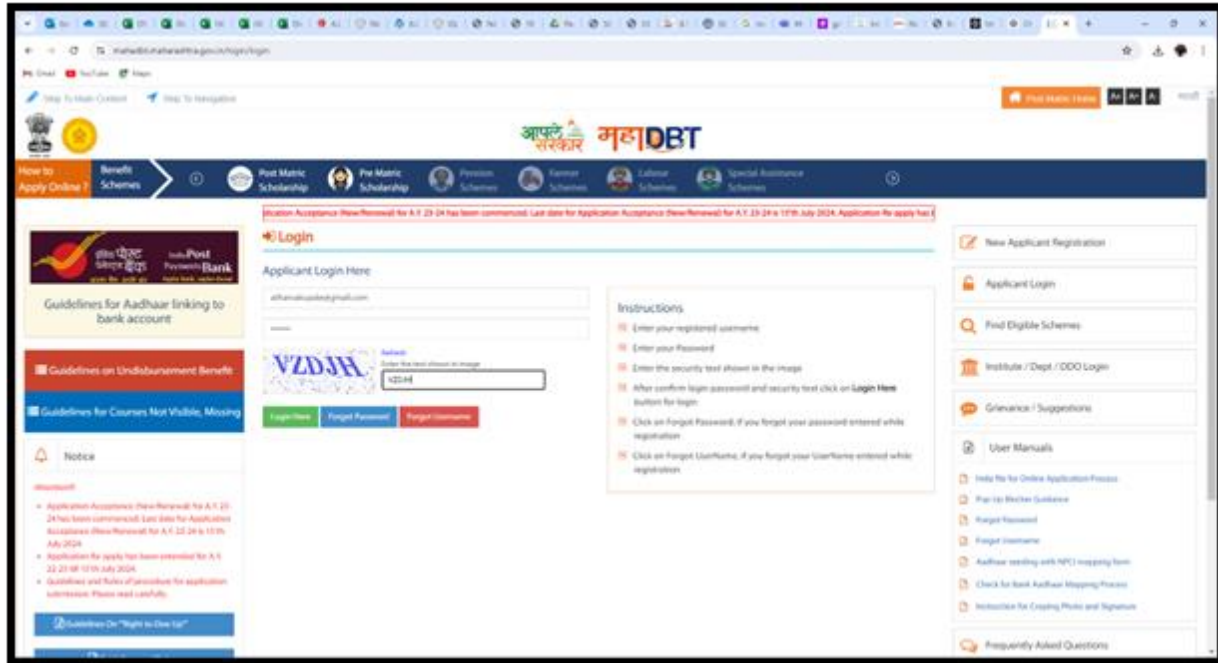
mahadbt.maharashtra.gov.in/login/login

Gmail YouTube Maps

Skip To Main Content Skip To Navigation

Post Matric Home AA A मराठी

आपले सरकार महाDBT

How to Apply Online? Benefit Schemes Post Matric Scholarship Pre Matric Scholarship Pension Schemes Farmer Schemes Labour Schemes Special Assistance Schemes

plication Acceptance (New/Renewal) for A.Y. 23-24 has been commenced. Last date for Application Acceptance (New/Renewal) for A.Y. 23-24 is 15th July 2024. Application Re apply has b

इंडिया पोस्ट पेमेंट्स बैंक India Post Payments Bank

Guidelines for Aadhaar linking to bank account

Guidelines on Undisbursement Benefit

Guidelines for Courses Not Visible, Missing

Notice

Attention!!!

• Application Acceptance (New/Renewal) for A.Y. 23-24 has been commenced. Last date for Application Acceptance (New/Renewal) for A.Y. 23-24 is 15th July 2024.

• Application Re apply has been extended for A.Y. 22-23 till 15th July 2024.

• Guidelines and Rules of procedure for application submission. Please read carefully.

Guidelines On "Right to Give Up"

Login

Applicant Login Here

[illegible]@gmail.com

VZDJH

Refresh

Enter the text shown in image

VZDJH

Login Here Forgot Password Forgot Username

Instructions

Enter your registered username

Enter your Password

Enter the security text shown in the image

After confirm login password and security text click on Login Here button for login

Click on Forgot Password, if you forgot your password entered while registration

Click on Forgot UserName, if you forgot your UserName entered while registration

New Applicant Registration

Applicant Login

Find Eligible Schemes

Institute / Dept / DDO Login

Grievance / Suggestions

User Manuals

Help file for Online Application Process

Pop Up Blocker Guidance

Forgot Password

Forgot Username

Aadhar seeding with NPCI mapping form

Check for Bank Aadhaar Mapping Process

Instruction for Creating Photo and Signature

Frequently Asked Questions